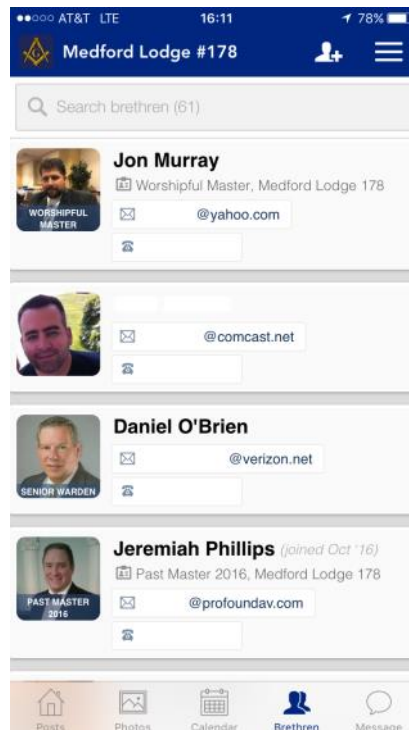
●●○○○ AT&T LTE 16:11 78%

Medford Lodge #178

Search brethren (61)

WORSHIPFUL MASTER

Jon Murray

Worshipful Master, Medford Lodge 178

@yahoo.com

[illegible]

@comcast.net

SENIOR WARDEN

Daniel O'Brien

@verizon.net

PAST MASTER 2016

Jeremiah Phillips (joined Oct '16)

Past Master 2016, Medford Lodge 178

@profoundav.com

Posts Photos Calendar Brethren Message